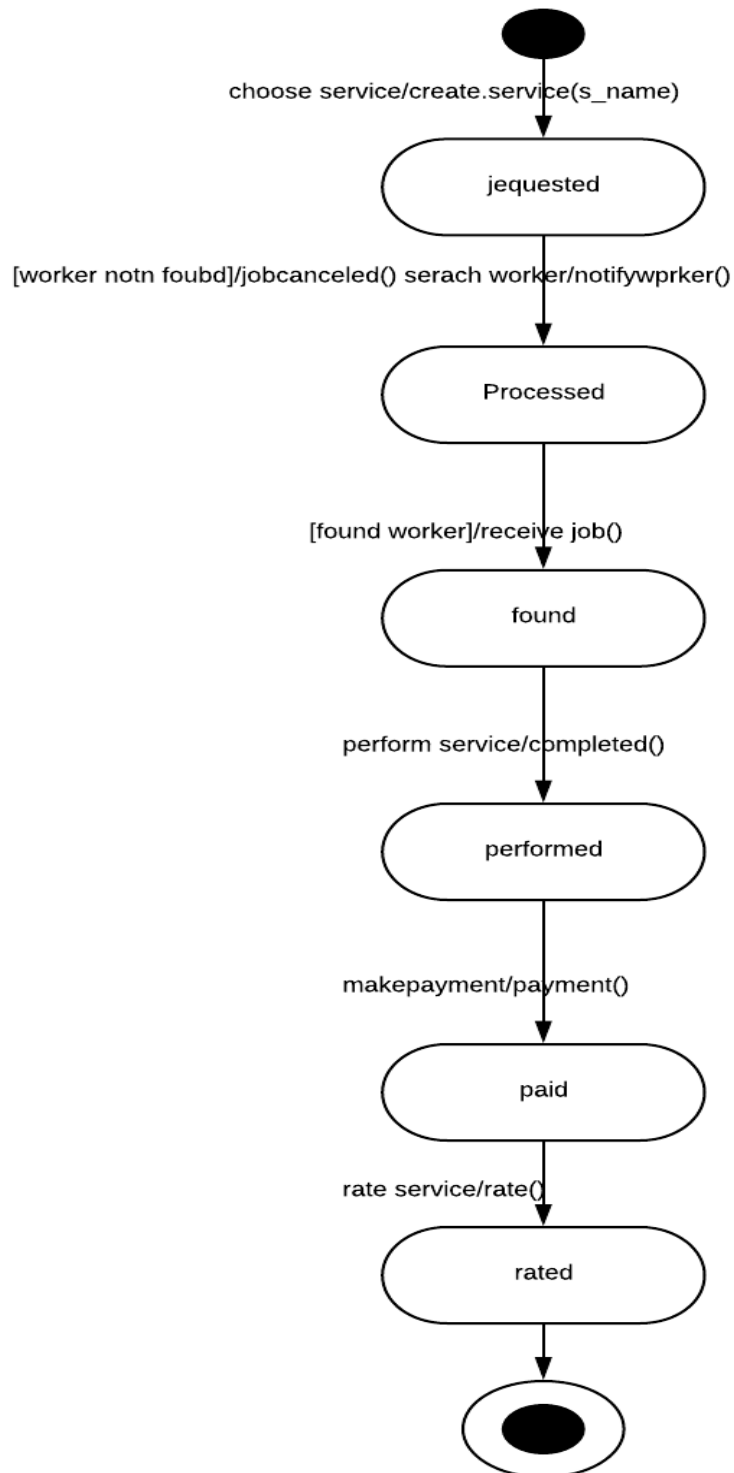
choose service/create.service(s_name)

jequested

[worker notn foubd]/jobcanceled() serach worker/notifywprker()

Processed

[found worker]/receive job()

found

perform service/completed()

performed

makepayment/payment()

paid

rate service/rate()

rated